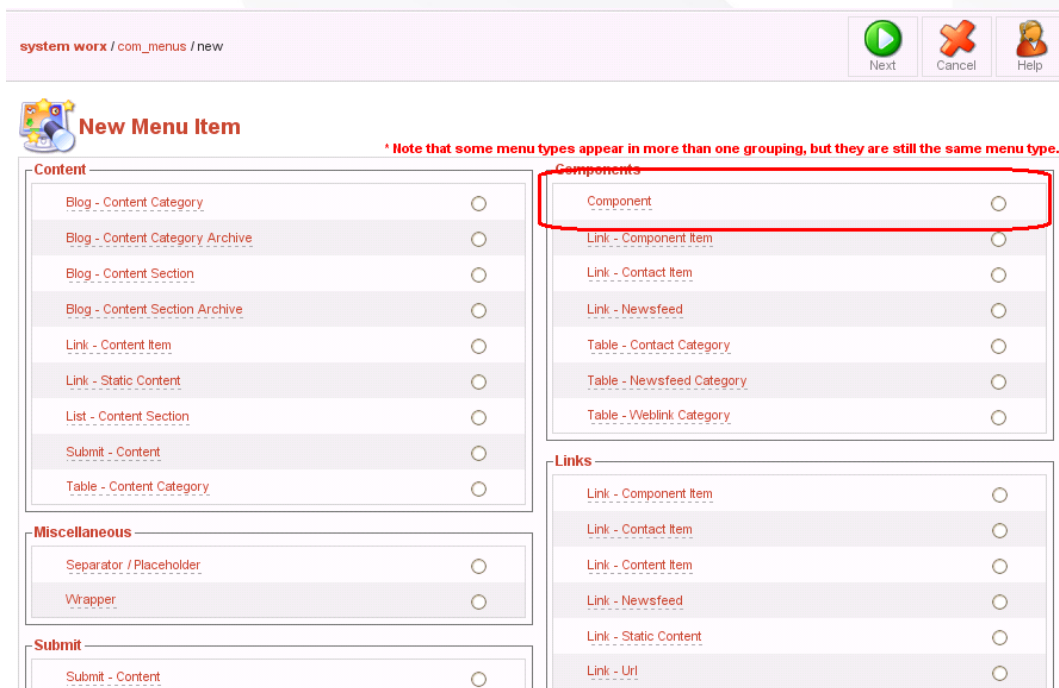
system worx / com_menus / new

Next Cancel Help

New Menu Item

* Note that some menu types appear in more than one grouping, but they are still the same menu type.

Content

Blog - Content Category
Blog - Content Category Archive
Blog - Content Section
Blog - Content Section Archive
Link - Content Item
Link - Static Content
List - Content Section
Submit - Content
Table - Content Category

Miscellaneous

Separator / Placeholder
Wrapper

Submit

Submit - Content

Components

Component
Link - Component Item
Link - Contact Item
Link - Newsfeed
Table - Contact Category
Table - Newsfeed Category
Table - Weblink Category

Links

Link - Component Item
Link - Contact Item
Link - Content Item
Link - Newsfeed
Link - Static Content
Link - Url